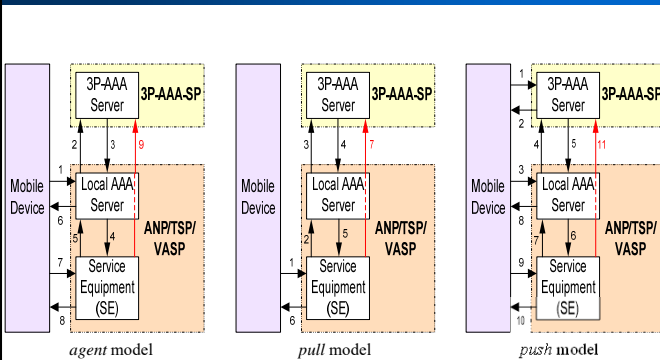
Mobile Device

3P-AAA Server

3P-AAA-SP

Local AAA Server

ANP/TSP/ VASP

Service Equipment (SE)

1 2 3 4 5 6 7 8 9

*agent* model

Mobile Device

3P-AAA Server

3P-AAA-SP

Local AAA Server

ANP/TSP/ VASP

Service Equipment (SE)

1 2 3 4 5 6 7

*pull* model

Mobile Device

3P-AAA Server

3P-AAA-SP

Local AAA Server

ANP/TSP/ VASP

Service Equipment (SE)

1 2 3 4 5 6 7 8 9 10 11

*push* model